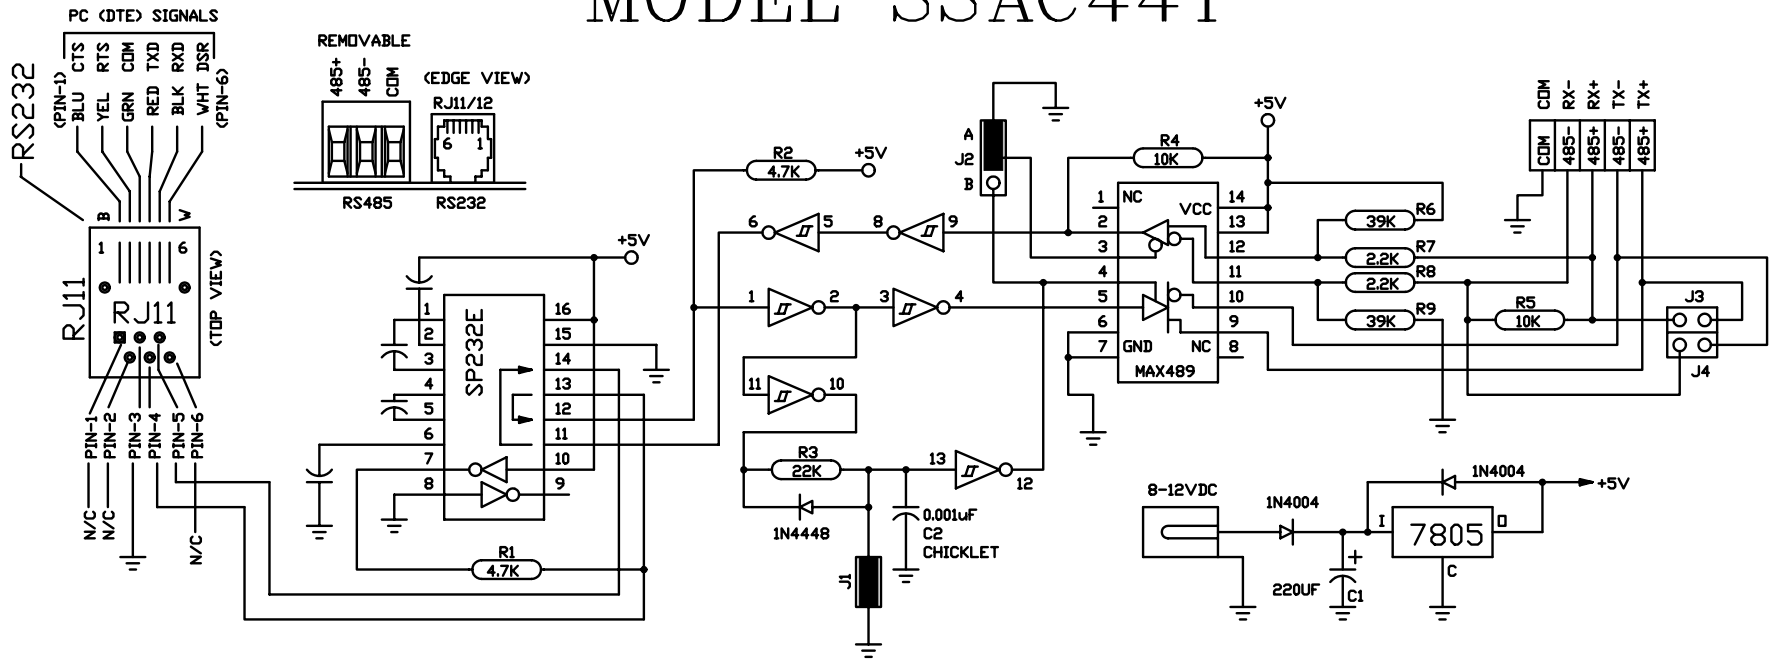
MODEL SSAC441

PC (DTE) SIGNALS
(PIN-1) BLU CTS
YEL RTS
GRN COM
RED TXD
BLK RXD
WHT DSR (PIN-6)

RS232

B
W

RJ11
1
6
RJ11
(TOP VIEW)

PIN-1
PIN-2
PIN-3
PIN-4
PIN-5
PIN-6

N/C
N/C
N/C

REMOVABLE
485+
485-
COM
(EDGE VIEW)
RJ11/12
6
1
RS485
RS232

SP232E
1
2
3
4
5
6
7
8
16
15
14
13
12
11
10
9

+5V
R1
4.7K
R2
4.7K
+5V

6
5
8
9
1
2
3
4
11
10
13
12

R3
22K
1N4448
0.001uF
C2
CHICKLET
J1

A
J2
B

R4
10K
+5V

1 NC
2
3
4
5
6
7 GND
VCC 14
13
12
11
10
9
NC 8
MAX489

R6
39K
R7
2.2K
R8
2.2K
R9
39K
R5
10K

COM
RX-
RX+
TX-
TX+
COM
485-
485+
485-
485+

J3
J4

8-12VDC
1N4004
220UF
C1
I
7805
O
C
1N4004
+5V